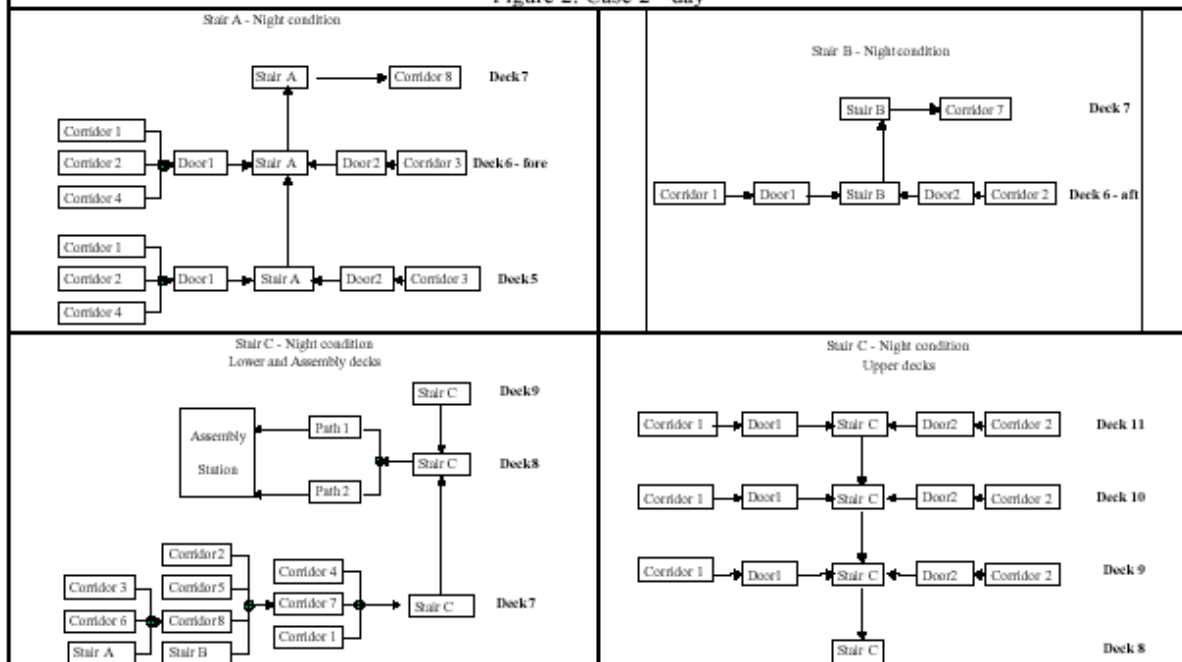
Figure 2: Case 2 – day

Stair A - Night condition

Stair A
Corridor 8
Deck 7

Corridor 1
Corridor 2
Door1
Stair A
Door2
Corridor 3
Deck 6 - fore
Corridor 4

Corridor 1
Corridor 2
Door1
Stair A
Door2
Corridor 3
Deck 5
Corridor 4

Stair B - Night condition

Stair B
Corridor 7
Deck 7

Corridor 1
Door1
Stair B
Door2
Corridor 2
Deck 6 - aft

Stair C - Night condition
Lower and Assembly decks

Stair C
Deck 9
Assembly Station
Path 1
Stair C
Deck 8
Path 2

Corridor 2
Corridor 3
Corridor 5
Corridor 4
Corridor 6
Corridor 8
Corridor 7
Stair C
Deck 7
Corridor 1
Stair A
Stair B

Stair C - Night condition
Upper decks

Corridor 1
Door1
Stair C
Door2
Corridor 2
Deck 11

Corridor 1
Door1
Stair C
Door2
Corridor 2
Deck 10

Corridor 1
Door1
Stair C
Door2
Corridor 2
Deck 9

Stair C
Deck 8